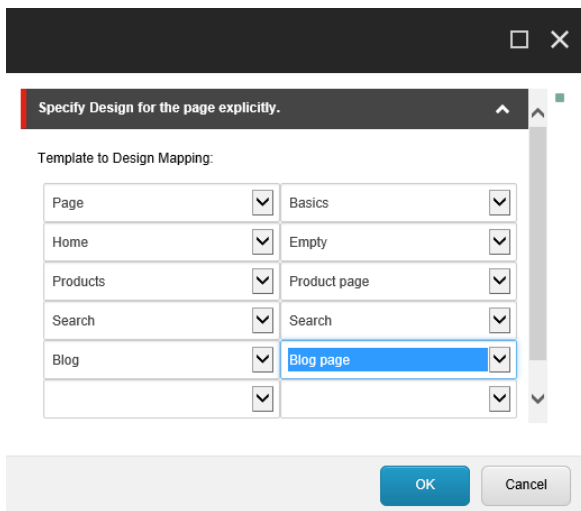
Specify Design for the page explicitly.

Template to Design Mapping:

| | |
|---|---|
| Page | Basics |
| Home | Empty |
| Products | Product page |
| Search | Search |
| Blog | Blog page |
| | |

OK
Cancel